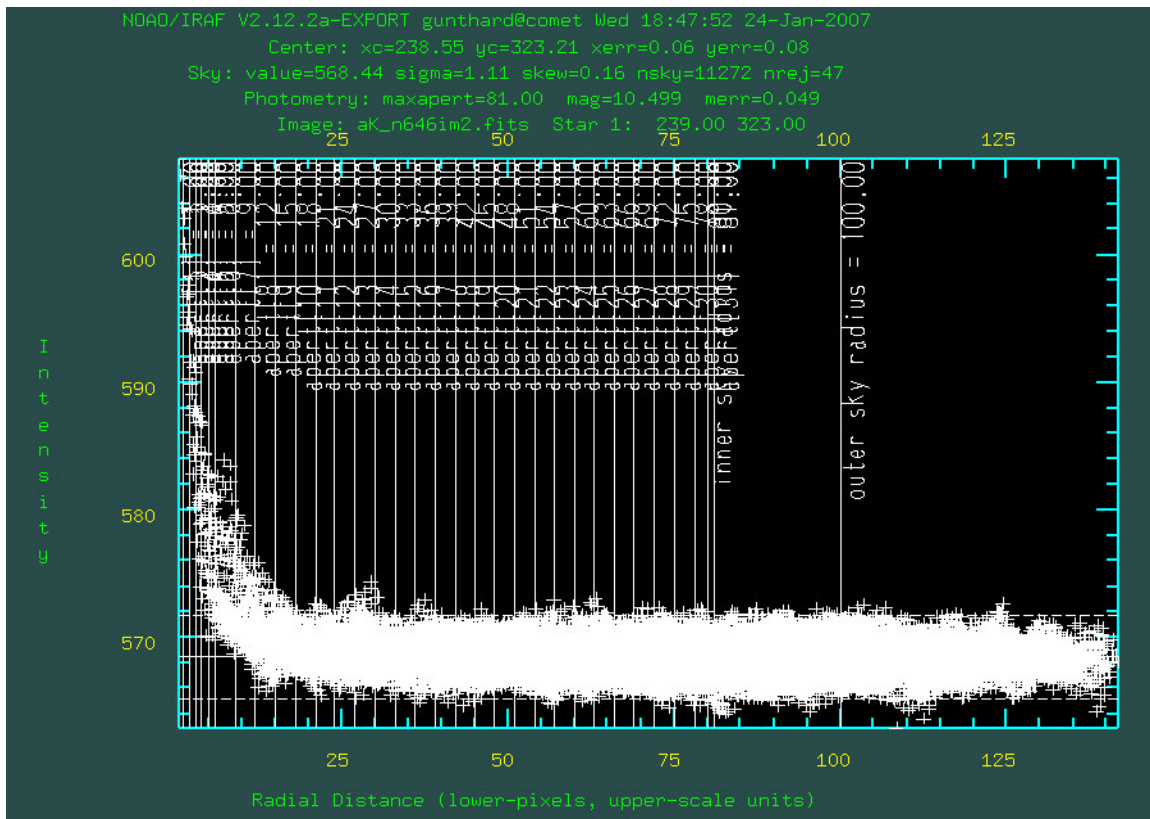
NOAO/IRAF V2.12.2a-EXPORT gunthard@comet Wed 18:47:52 24-Jan-2007
Center: xc=238.55 yc=323.21 xerr=0.06 yerr=0.08
Sky: value=568.44 sigma=1.11 skew=0.16 nsky=11272 nrej=47
Photometry: maxapert=81.00 mag=10.499 merr=0.049
Image: aK_n646im2.fits Star 1: 239.00 323.00

25 50 75 100 125

600
590
580
570

Intensity

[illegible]

inner sky radius

outer sky radius = 100.00

25 50 75 100 125

Radial Distance (lower-pixels, upper-scale units)